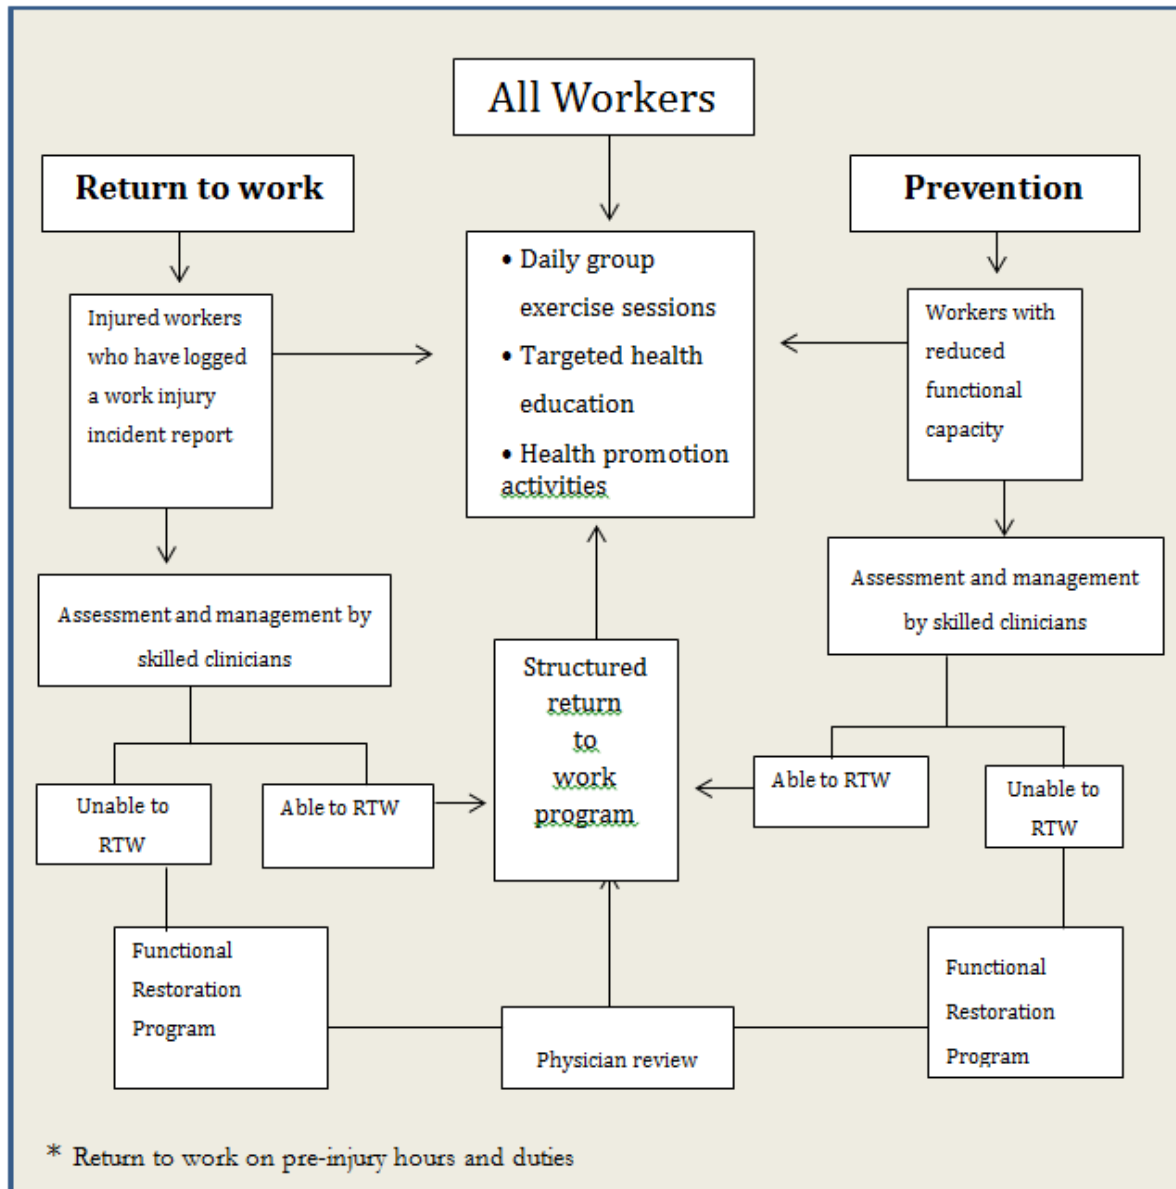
All Workers

Return to work

Prevention

• Daily group exercise sessions
• Targeted health education
• Health promotion activities

Injured workers who have logged a work injury incident report

Workers with reduced functional capacity

Assessment and management by skilled clinicians

Assessment and management by skilled clinicians

Structured return to work program

Unable to RTW

Able to RTW

Able to RTW

Unable to RTW

Functional Restoration Program

Physician review

Functional Restoration Program

* Return to work on pre-injury hours and duties